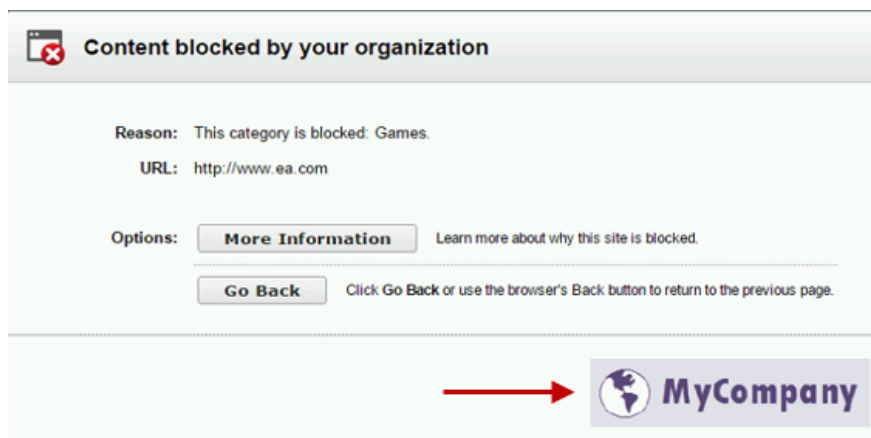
Content blocked by your organization

Reason: This category is blocked: Games.

URL: http://www.ea.com

Options: More Information Learn more about why this site is blocked.

Go Back Click Go Back or use the browser's Back button to return to the previous page.

MyCompany